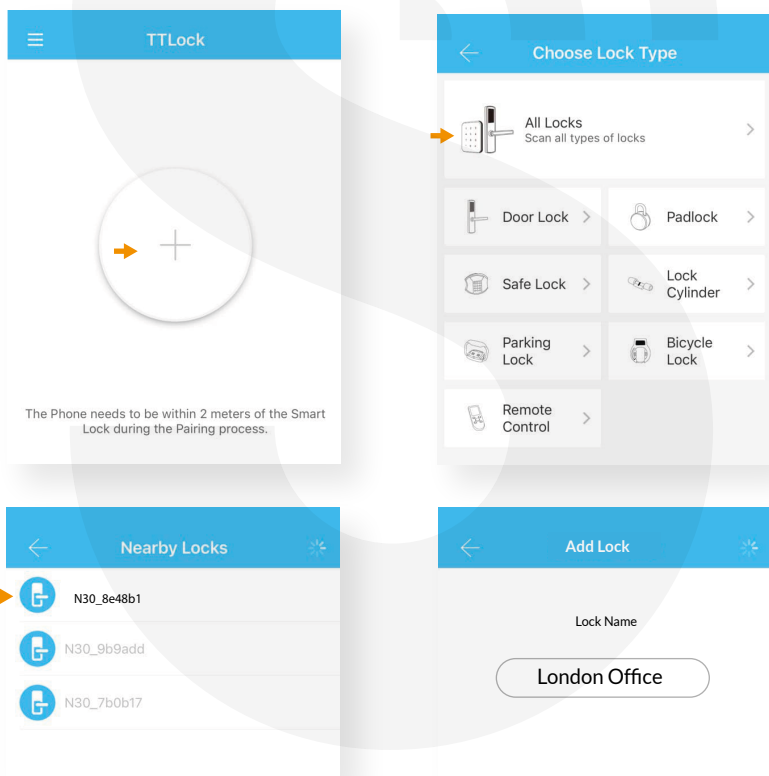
TTLock

The Phone needs to be within 2 meters of the Smart Lock during the Pairing process.

Choose Lock Type

All Locks
Scan all types of locks

Door Lock

Padlock

Safe Lock

Lock Cylinder

Parking Lock

Bicycle Lock

Remote Control

Nearby Locks

N30_8e48b1

N30_9b9add

N30_7b0b17

Add Lock

Lock Name

London Office